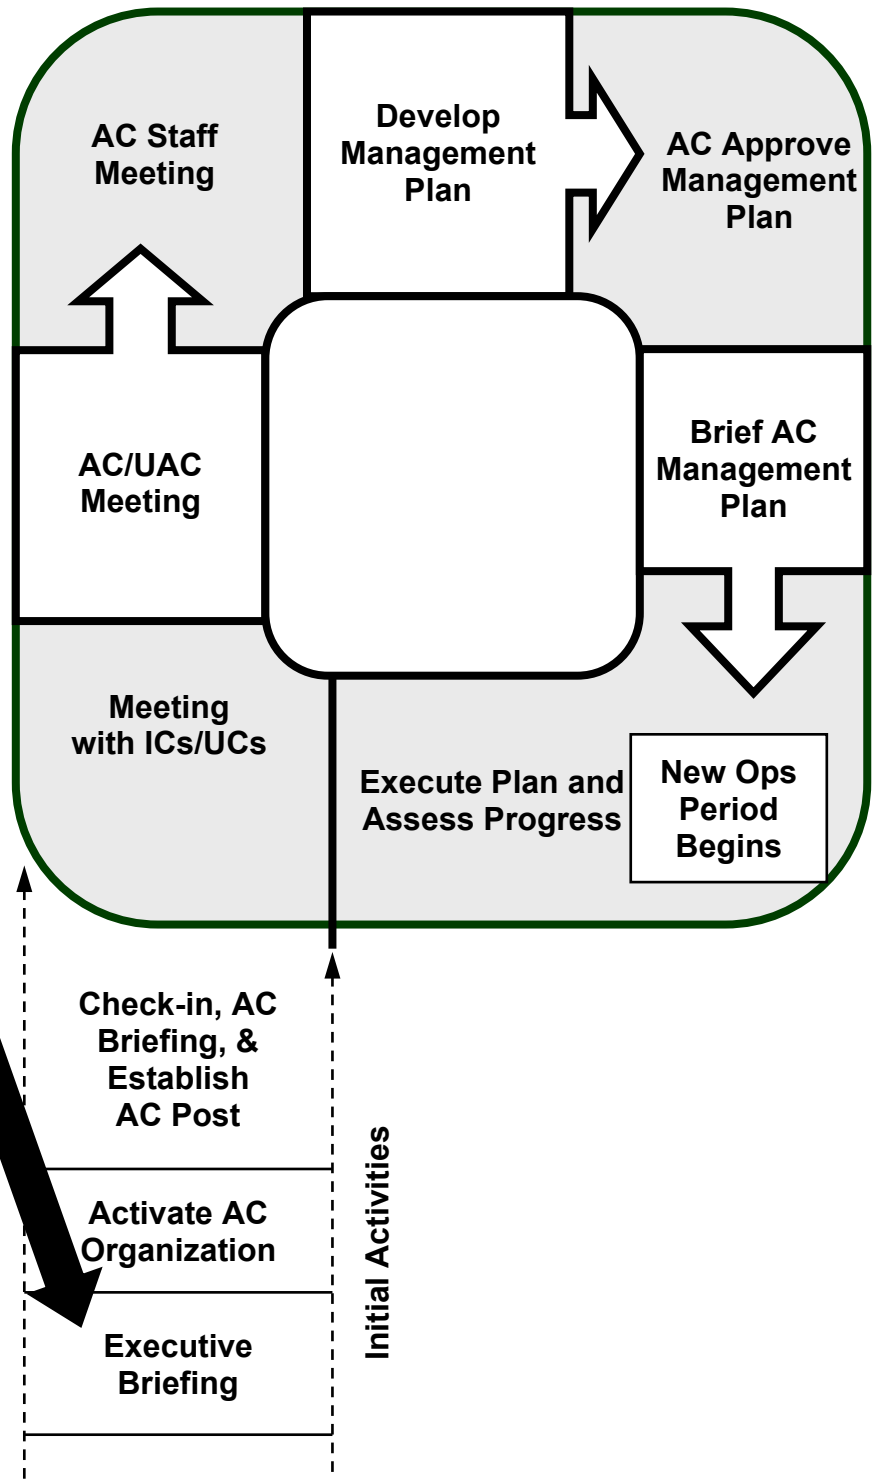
Develop Management Plan

AC Approve Management Plan

AC Staff Meeting

AC/UAC Meeting

Brief AC Management Plan

Meeting with ICs/UCs

Execute Plan and Assess Progress

New Ops Period Begins

Check-in, AC Briefing, & Establish AC Post

Activate AC Organization

Executive Briefing

Initial Activities